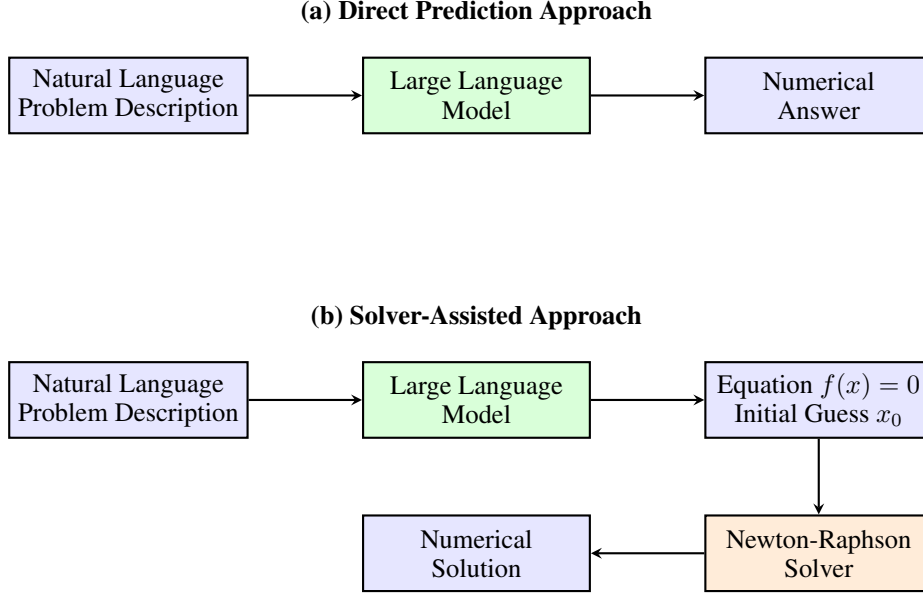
(a) Direct Prediction Approach

Natural Language Problem Description

Large Language Model

Numerical Answer

(b) Solver-Assisted Approach

Natural Language Problem Description

Large Language Model

Equation $f(x) = 0$ Initial Guess $x_0$

Newton-Raphson Solver

Numerical Solution